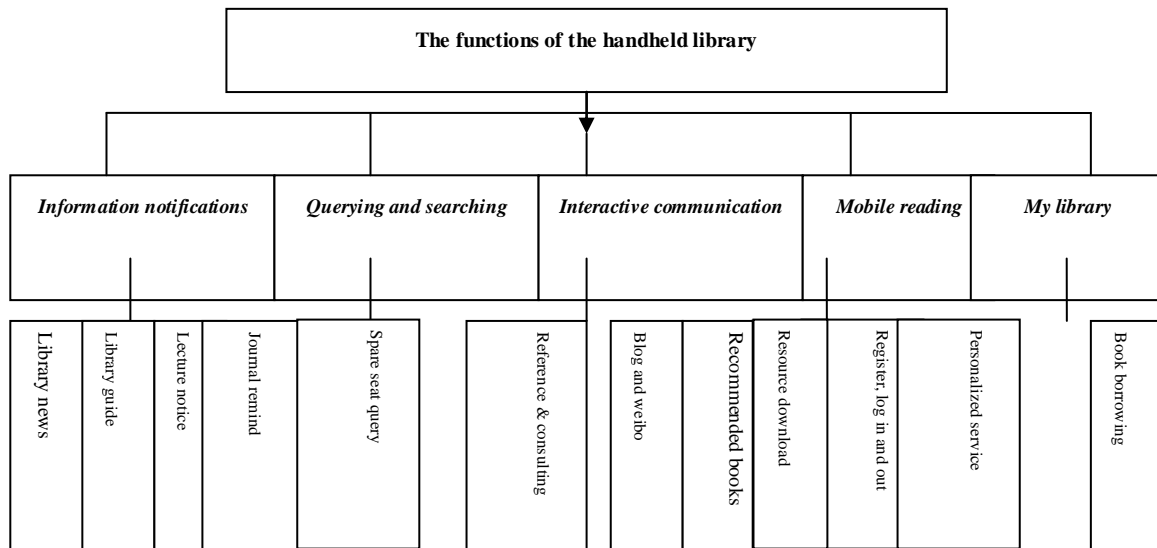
The functions of the handheld library

*Information notifications*

*Querying and searching*

*Interactive communication*

*Mobile reading*

*My library*

Library news

Library guide

Lecture notice

Journal remind

Spare seat query

Reference & consulting

Blog and weibo

Recommended books

Resource download

Register, log in and out

Personalized service

Book borrowing